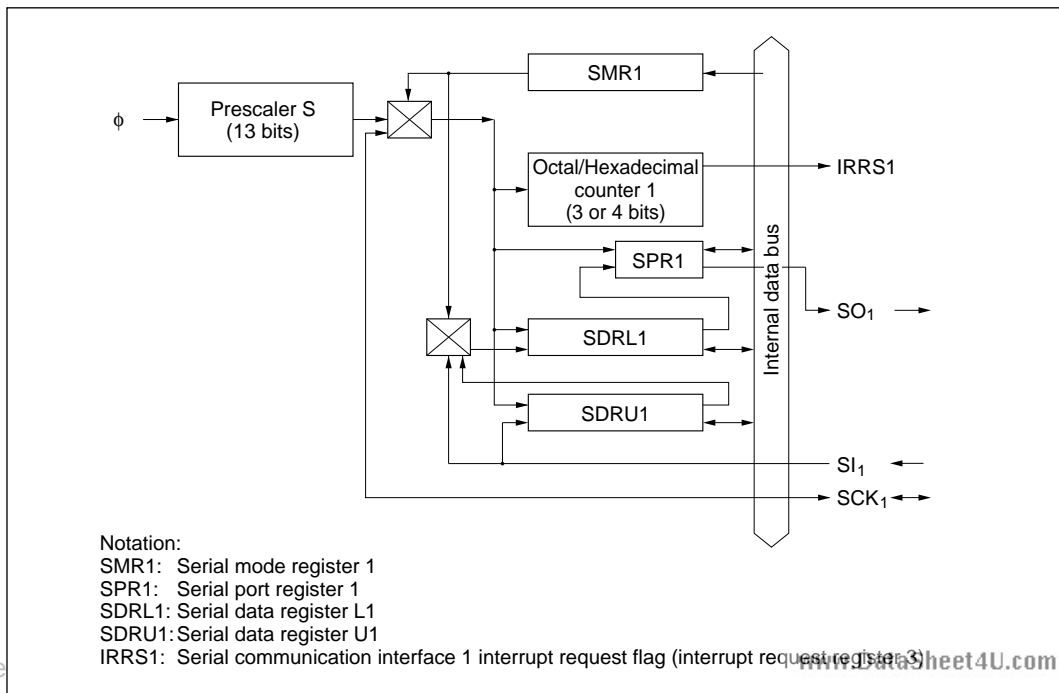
$\phi$

Prescaler S (13 bits)

SMR1

Octal/Hexadecimal counter 1 (3 or 4 bits)

IRRS1

SPR1

SDRL1

SDRU1

Internal data bus

$SO_1$

$SI_1$

$SCK_1$

Notation:
SMR1: Serial mode register 1
SPR1: Serial port register 1
SDRL1: Serial data register L1
SDRU1: Serial data register U1
IRRS1: Serial communication interface 1 interrupt request flag (interrupt request register 3)

www.DataSheet4U.com